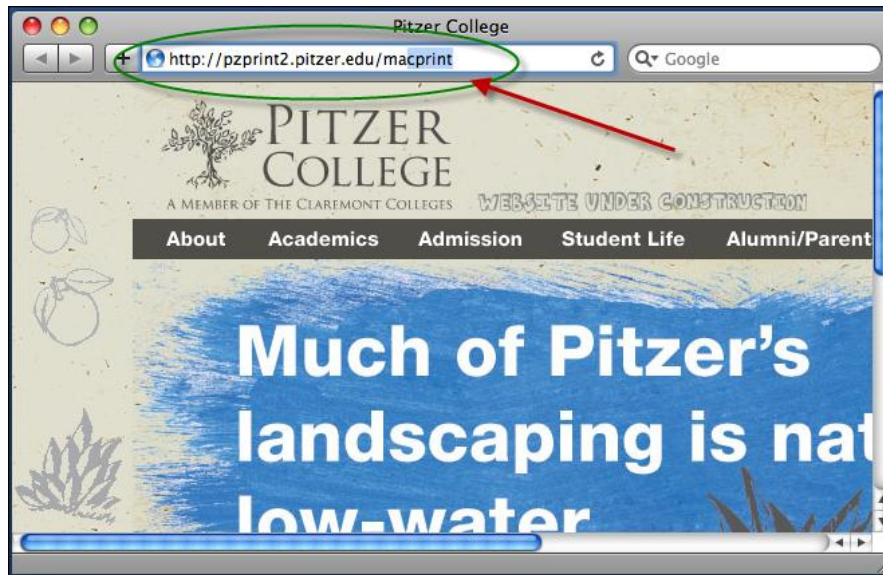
Pitzer College

http://pzprint2.pitzer.edu/macprint

Google

PITZER COLLEGE

A MEMBER OF THE CLAREMONT COLLEGES

WEBSITE UNDER CONSTRUCTION

About Academics Admission Student Life Alumni/Parent

Much of Pitzer's landscaping is nat

low-water